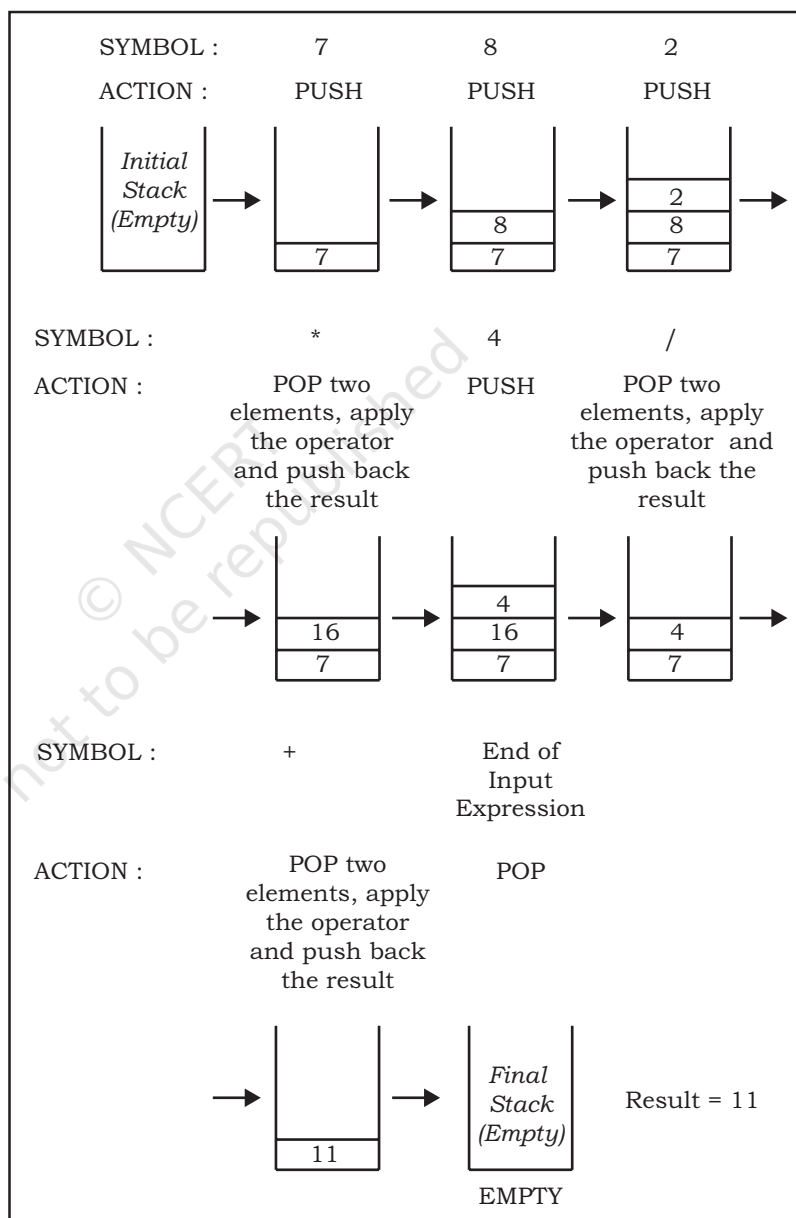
SYMBOL : 7 8 2

ACTION : PUSH PUSH PUSH

Initial Stack (Empty)

7

8
7

2
8
7

SYMBOL : * 4 /

ACTION : POP two elements, apply the operator and push back the result PUSH POP two elements, apply the operator and push back the result

16
7

4
16
7

4
7

SYMBOL : + End of Input Expression

ACTION : POP two elements, apply the operator and push back the result POP

11

Final Stack (Empty)

EMPTY

Result = 11

© NCERT not to be republished